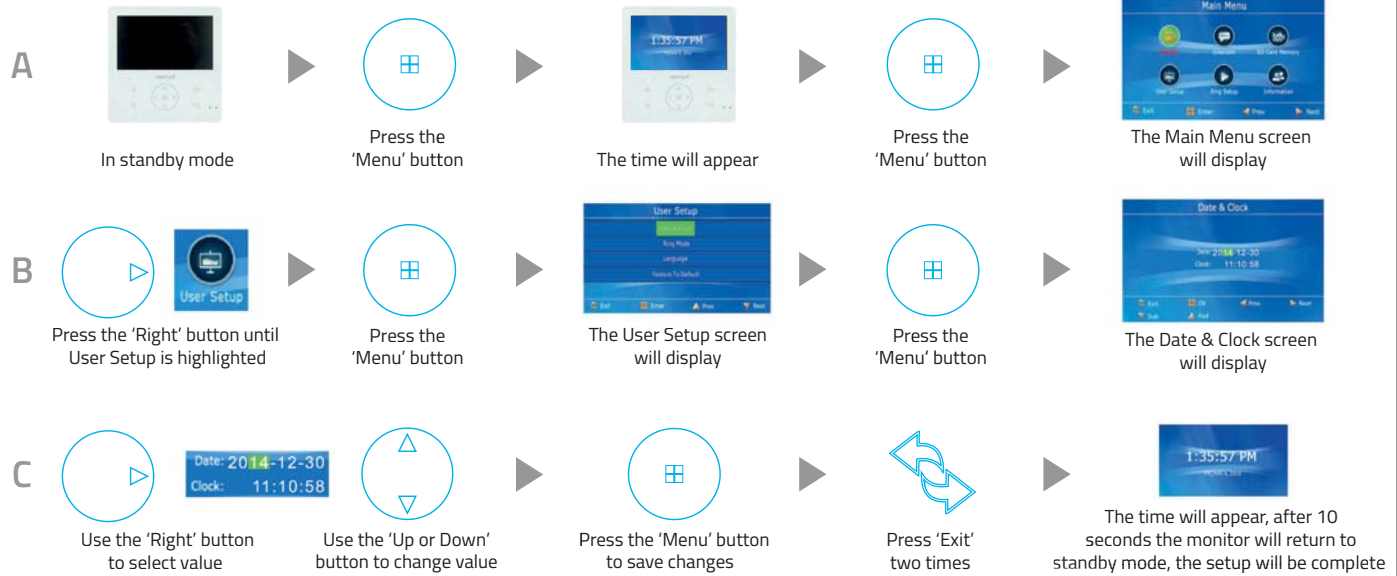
A

In standby mode

Press the 'Menu' button

1:35:57 PM

The time will appear

Press the 'Menu' button

Main Menu

The Main Menu screen will display

B

User Setup

Press the 'Right' button until User Setup is highlighted

Press the 'Menu' button

User Setup

The User Setup screen will display

Press the 'Menu' button

Date & Clock

Date: 2014-12-30
Clock: 11:10:58

The Date & Clock screen will display

C

Use the 'Right' button to select value

Date: 2014-12-30
Clock: 11:10:58

Use the 'Up or Down' button to change value

Press the 'Menu' button to save changes

Press 'Exit' two times

1:35:57 PM

The time will appear, after 10 seconds the monitor will return to standby mode, the setup will be complete